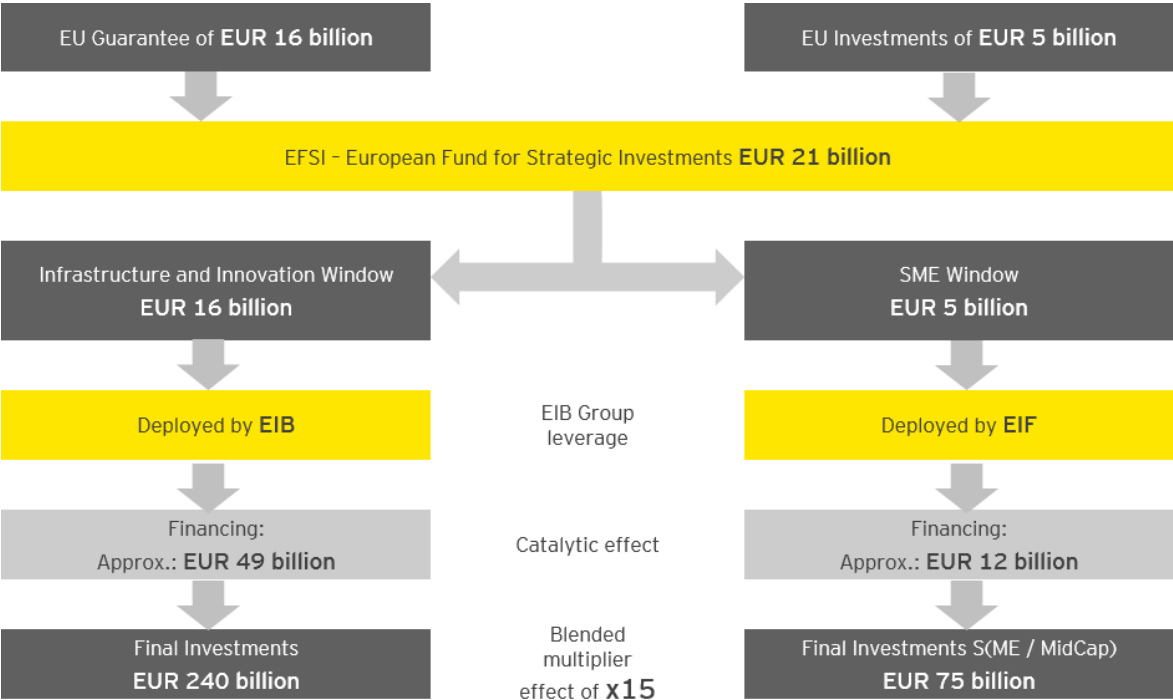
EU Guarantee of **EUR 16 billion**

EU Investments of **EUR 5 billion**

EFSI – European Fund for Strategic Investments **EUR 21 billion**

Infrastructure and Innovation Window
**EUR 16 billion**

SME Window
**EUR 5 billion**

Deployed by **EIB**

EIB Group leverage

Deployed by **EIF**

Financing:
Approx.: **EUR 49 billion**

Catalytic effect

Financing:
Approx.: **EUR 12 billion**

Final Investments
**EUR 240 billion**

Blended multiplier effect of **x15**

Final Investments S(ME / MidCap)
**EUR 75 billion**